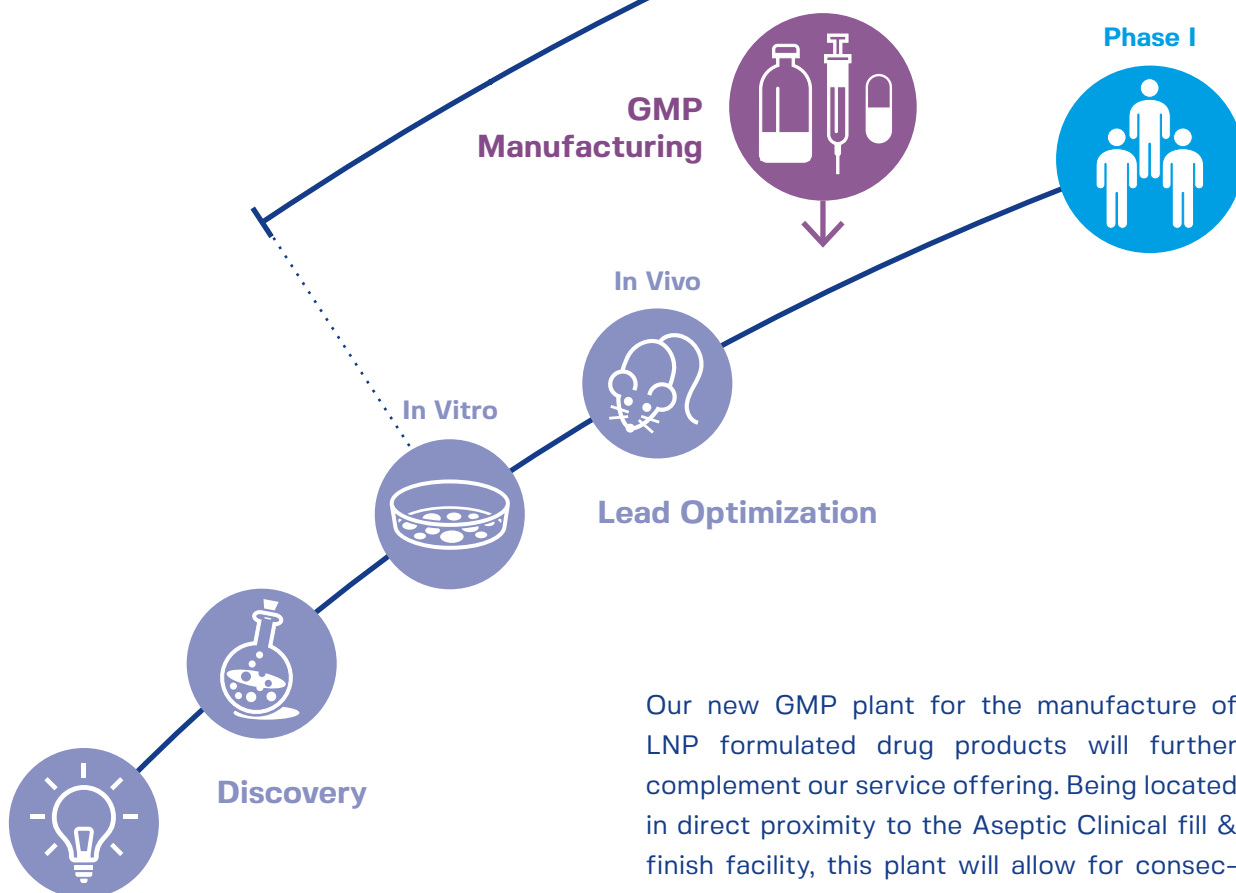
Phase I

GMP Manufacturing

In Vivo

In Vitro

Lead Optimization

Discovery

Our new GMP plant for the manufacture of LNP formulated drug products will further complement our service offering. Being located in direct proximity to the Aseptic Clinical fill & finish facility, this plant will allow for consec-